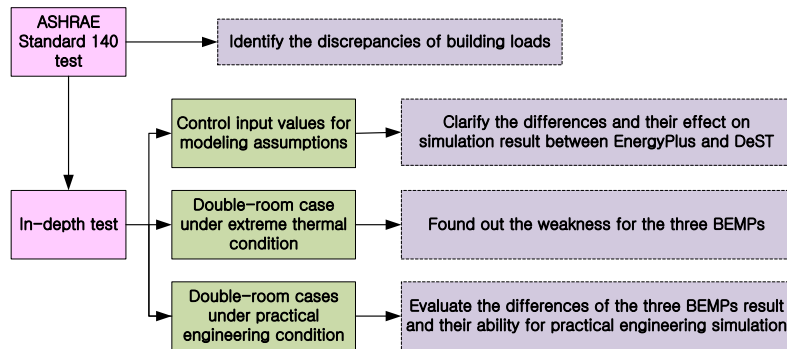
ASHRAE Standard 140 test

Identify the discrepancies of building loads

In-depth test

Control input values for modeling assumptions

Clarify the differences and their effect on simulation result between EnergyPlus and DeST

Double-room case under extreme thermal condition

Found out the weakness for the three BEMPs

Double-room cases under practical engineering condition

Evaluate the differences of the three BEMPs result and their ability for practical engineering simulation